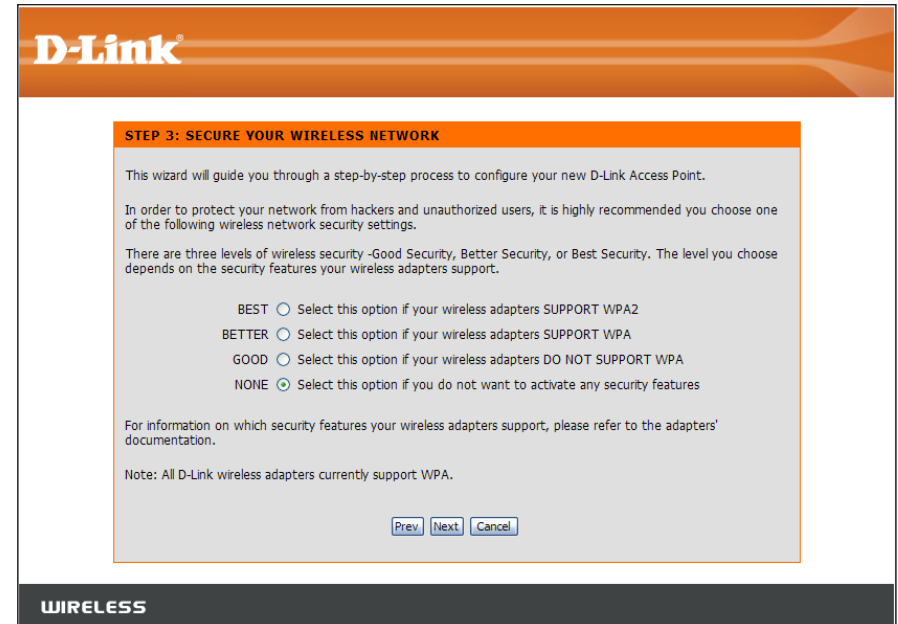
D-Link

STEP 3: SECURE YOUR WIRELESS NETWORK

This wizard will guide you through a step-by-step process to configure your new D-Link Access Point.

In order to protect your network from hackers and unauthorized users, it is highly recommended you choose one of the following wireless network security settings.

There are three levels of wireless security -Good Security, Better Security, or Best Security. The level you choose depends on the security features your wireless adapters support.

BEST Select this option if your wireless adapters SUPPORT WPA2

BETTER Select this option if your wireless adapters SUPPORT WPA

GOOD Select this option if your wireless adapters DO NOT SUPPORT WPA

NONE Select this option if you do not want to activate any security features

For information on which security features your wireless adapters support, please refer to the adapters' documentation.

Note: All D-Link wireless adapters currently support WPA.

Prev Next Cancel

WIRELESS